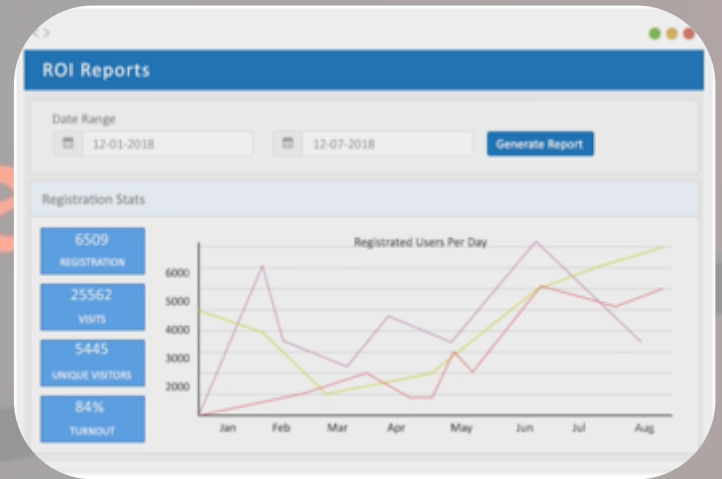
ROI Reports

Date Range

12-01-2018

12-07-2018

Generate Report

Registration Stats

6509
REGISTRATION

25562
VISITS

5445
UNIQUE VISITORS

84%
TURNOUT

Registrated Users Per Day

6000
5000
4000
3000
2000

Jan Feb Mar Apr May Jun Jul Aug